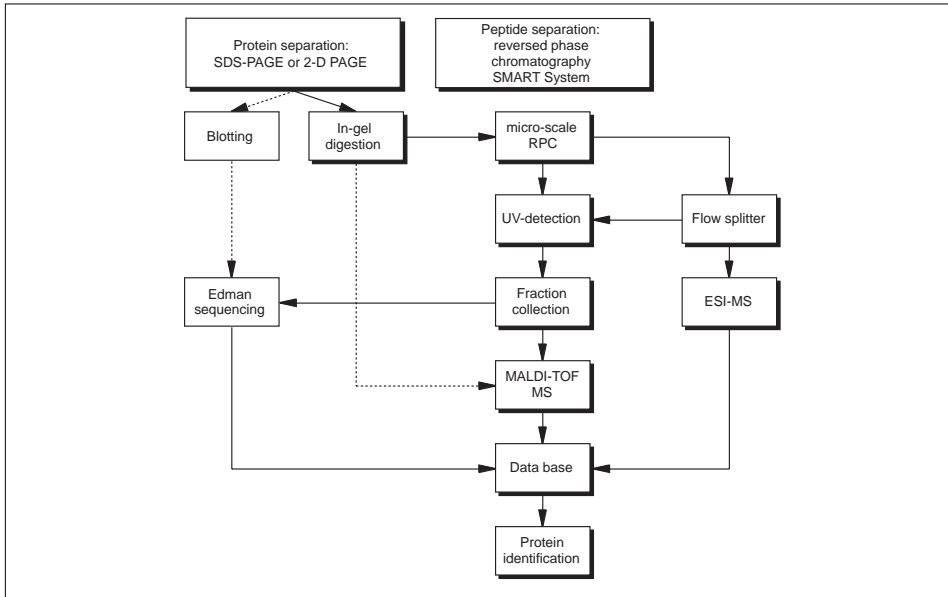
Protein separation:
SDS-PAGE or 2-D PAGE

Peptide separation:
reversed phase
chromatography
SMART System

Blotting

In-gel
digestion

micro-scale
RPC

UV-detection

Flow splitter

Edman
sequencing

Fraction
collection

ESI-MS

MALDI-TOF
MS

Data base

Protein
identification